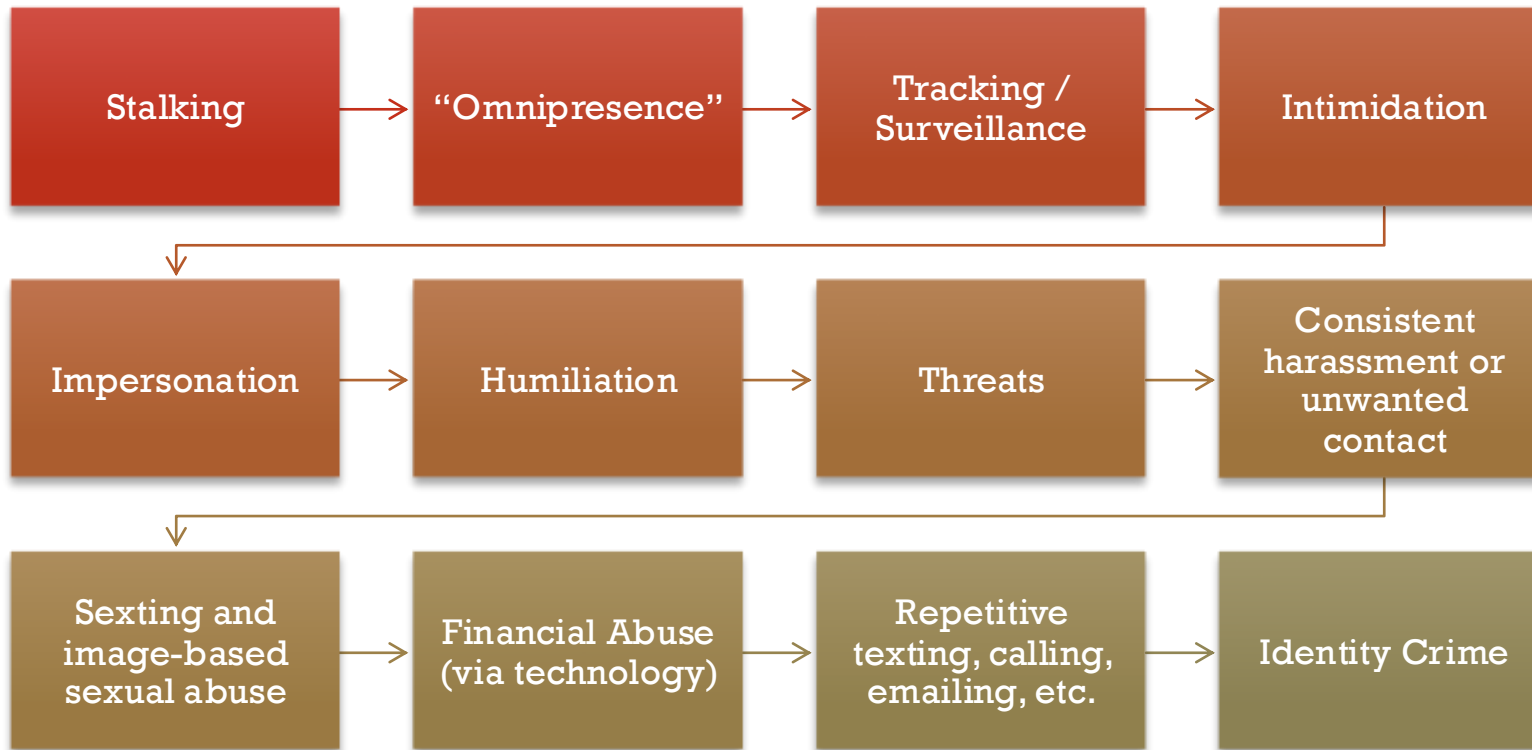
Stalking

“Omnipresence”

Tracking / Surveillance

Intimidation

Impersonation

Humiliation

Threats

Consistent harassment or unwanted contact

Sexting and image-based sexual abuse

Financial Abuse (via technology)

Repetitive texting, calling, emailing, etc.

Identity Crime